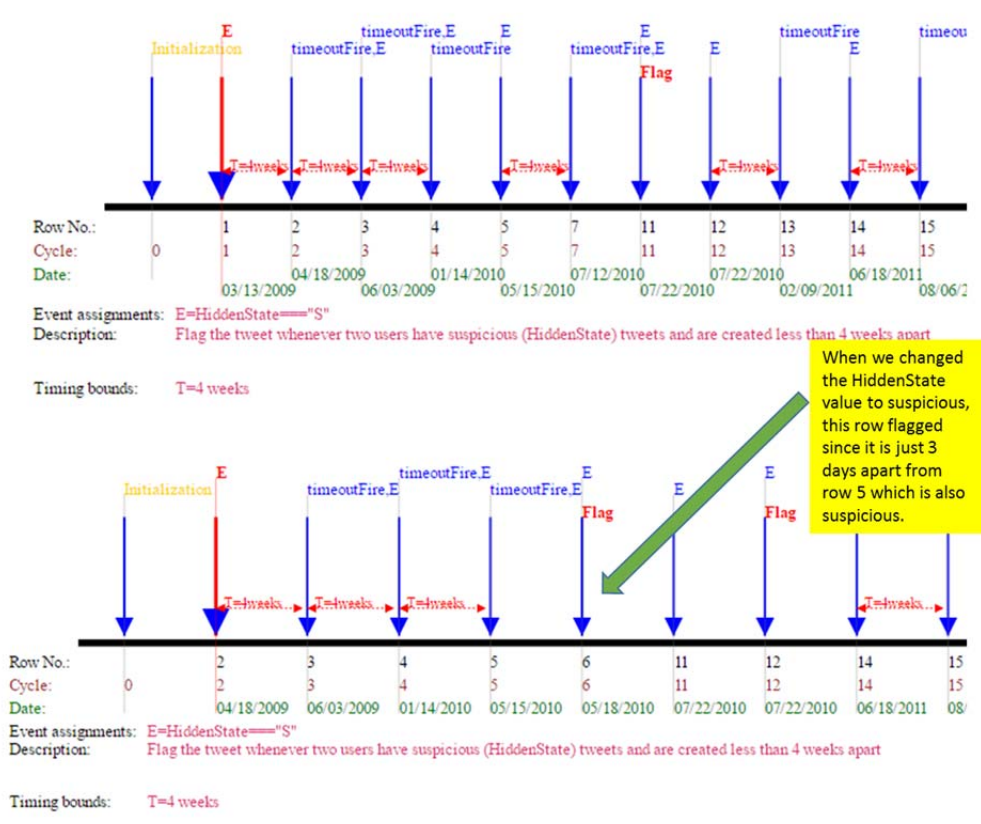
E
timeoutFire,E
E
E
timeoutFire
timeou
Initialization
timeoutFire,E
timeoutFire
timeoutFire,E
E
E
Flag

T=4weeks T=4weeks T=4weeks T=4weeks T=4weeks T=4weeks

Row No.: 1 2 3 4 5 7 11 12 13 14 15
Cycle: 0 1 2 3 4 5 7 11 12 13 14 15
Date: 03/13/2009 04/18/2009 06/03/2009 01/14/2010 05/15/2010 07/12/2010 07/22/2010 07/22/2010 02/09/2011 06/18/2011 08/06/2

Event assignments: E=HiddenState=="S"
Description: Flag the tweet whenever two users have suspicious (HiddenState) tweets and are created less than 4 weeks apart

Timing bounds: T=4 weeks

When we changed the HiddenState value to suspicious, this row flagged since it is just 3 days apart from row 5 which is also suspicious.

E
timeoutFire,E
E
E
E
Initialization
timeoutFire,E
timeoutFire,E
Flag
Flag

T=4weeks... T=4weeks... T=4weeks... T=4weeks...

Row No.: 2 3 4 5 6 11 12 14 15
Cycle: 0 2 3 4 5 6 11 12 14 15
Date: 04/18/2009 06/03/2009 01/14/2010 05/15/2010 05/18/2010 07/22/2010 07/22/2010 06/18/2011 08/
Event assignments: E=HiddenState=="S"
Description: Flag the tweet whenever two users have suspicious (HiddenState) tweets and are created less than 4 weeks apart

Timing bounds: T=4 weeks